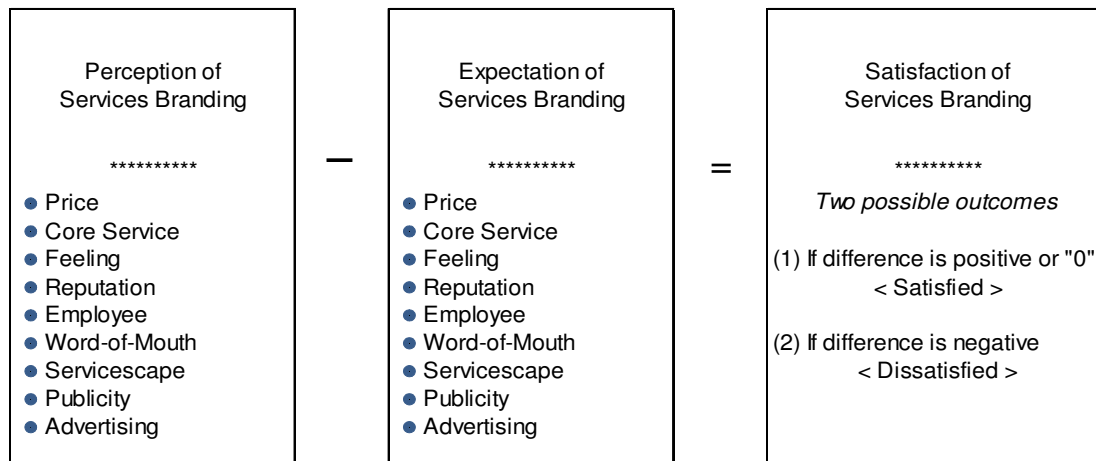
Perception of Services Branding

**********

- Price
- Core Service
- Feeling
- Reputation
- Employee
- Word-of-Mouth
- Servicescape
- Publicity
- Advertising

–

Expectation of Services Branding

**********

- Price
- Core Service
- Feeling
- Reputation
- Employee
- Word-of-Mouth
- Servicescape
- Publicity
- Advertising

=

Satisfaction of Services Branding

**********

*Two possible outcomes*

(1) If difference is positive or "0"
< Satisfied >

(2) If difference is negative
< Dissatisfied >